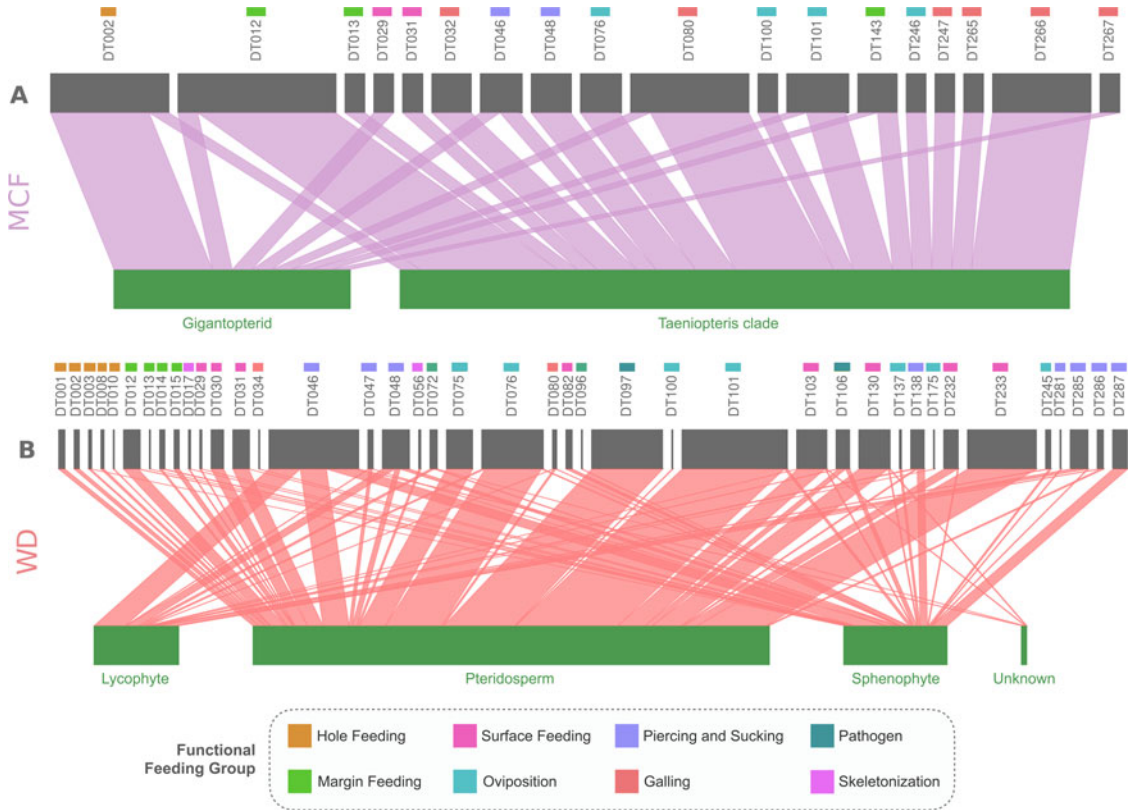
DT002 DT012 DT013 DT029 DT031 DT032 DT046 DT048 DT076 DT080 DT100 DT101 DT143 DT246 DT247 DT265 DT266 DT267

A

MCF

Gigantopterid

Taeniopteris clade

DT001 DT002 DT003 DT008 DT010 DT012 DT013 DT014 DT015 DT017 DT029 DT030 DT031 DT034 DT046 DT047 DT048 DT056 DT072 DT075 DT076 DT080 DT082 DT096 DT097 DT100 DT101 DT103 DT106 DT130 DT137 DT138 DT175 DT232 DT233 DT245 DT281 DT285 DT286 DT287

B

WD

Lycophyte

Pteridosperm

Sphenophyte

Unknown

Functional Feeding Group

Hole Feeding

Surface Feeding

Piercing and Sucking

Pathogen

Margin Feeding

Oviposition

Galling

Skeletonization